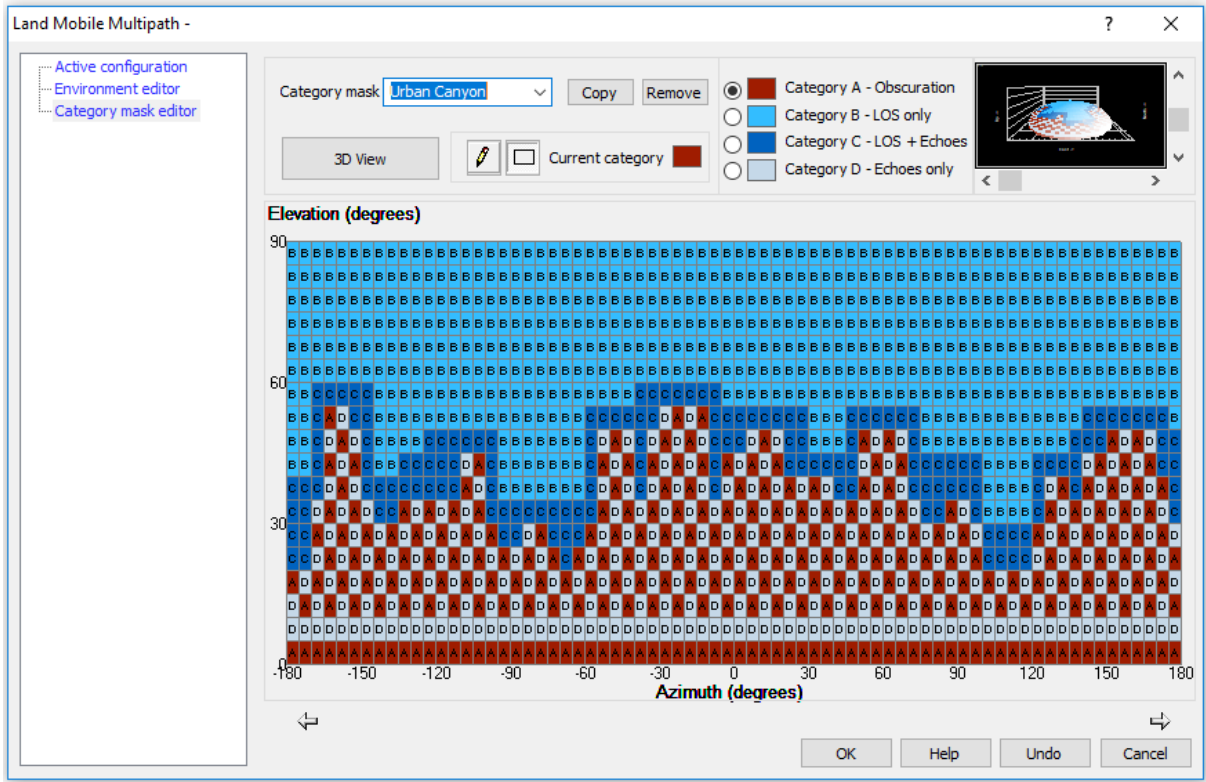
Land Mobile Multipath -
?
Active configuration
Environment editor
Category mask editor
Category mask Urban Canyon
Copy
Remove
3D View
Current category
Category A - Obscuration
Category B - LOS only
Category C - LOS + Echoes
Category D - Echoes only
Elevation (degrees)
90
60
30
0
-180 -150 -120 -90 -60 -30 0 30 60 90 120 150 180
Azimuth (degrees)
OK
Help
Undo
Cancel